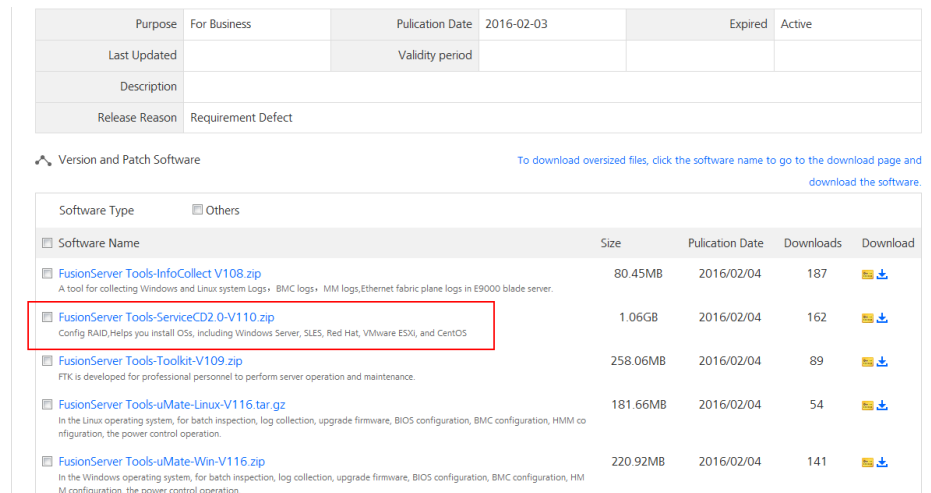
| Purpose | For Business | Pulication Date | 2016-02-03 | Expired | Active |
|---|---|---|---|---|---|
| Last Updated | | Validity period | | | |
| Description | | | | | |
| Release Reason | Requirement Defect | | | | |

Version and Patch Software

To download oversized files, click the software name to go to the download page and download the software.

Software Type  Others

| Software Name | Size | Pulication Date | Downloads | Download |
|---|---|---|---|---|
| FusionServer Tools-InfoCollect V108.zip<br>A tool for collecting Windows and Linux system Logs，BMC logs，MM logs,Ethernet fabric plane logs in E9000 blade server. | 80.45MB | 2016/02/04 | 187 | |
| FusionServer Tools-ServiceCD2.0-V110.zip<br>Config RAID,Helps you install OSs, including Windows Server, SLES, Red Hat, VMware ESXi, and CentOS | 1.06GB | 2016/02/04 | 162 | |
| FusionServer Tools-Toolkit-V109.zip<br>FTK is developed for professional personnel to perform server operation and maintenance. | 258.06MB | 2016/02/04 | 89 | |
| FusionServer Tools-uMate-Linux-V116.tar.gz<br>In the Linux operating system, for batch inspection, log collection, upgrade firmware, BIOS configuration, BMC configuration, HMM configuration, the power control operation. | 181.66MB | 2016/02/04 | 54 | |
| FusionServer Tools-uMate-Win-V116.zip<br>In the Windows operating system, for batch inspection, log collection, upgrade firmware, BIOS configuration, BMC configuration, HMM configuration, the power control operation. | 220.92MB | 2016/02/04 | 141 | |